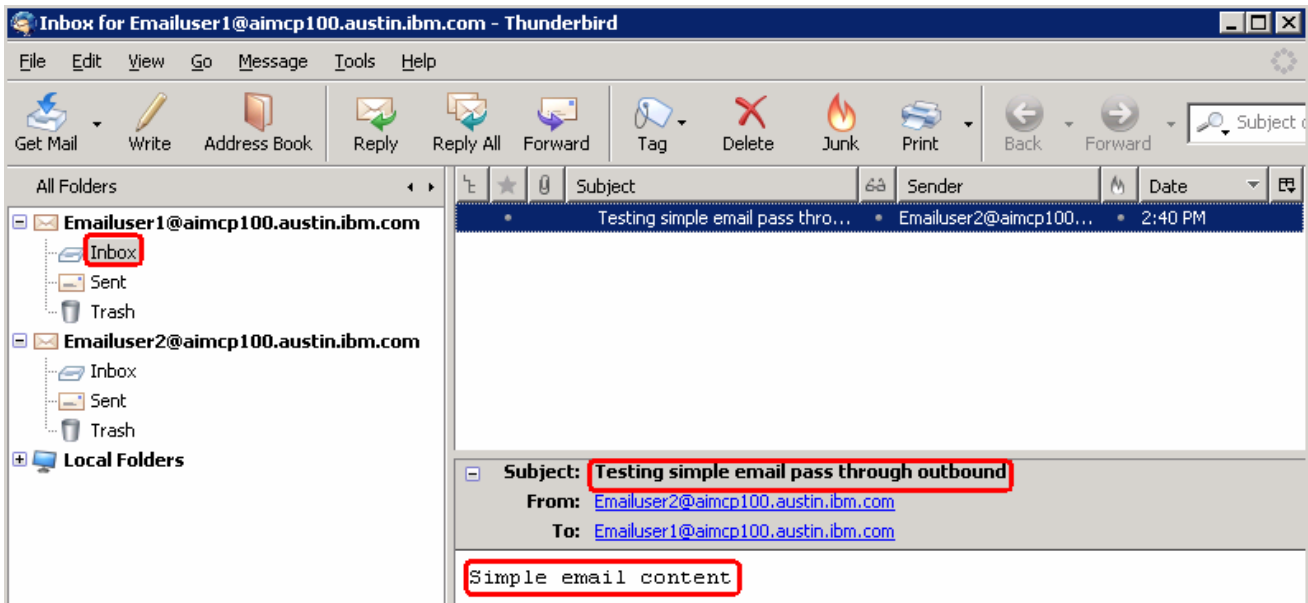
Inbox for Emailuser1@aimcp100.austin.ibm.com - Thunderbird

File Edit View Go Message Tools Help

Get Mail Write Address Book Reply Reply All Forward Tag Delete Junk Print Back Forward Subject

All Folders

Emailuser1@aimcp100.austin.ibm.com
Inbox
Sent
Trash
Emailuser2@aimcp100.austin.ibm.com
Inbox
Sent
Trash
Local Folders

| Subject | Sender | Date |
|---|---|---|
| Testing simple email pass thro... | Emailuser2@aimcp100... | 2:40 PM |

Subject: Testing simple email pass through outbound
From: Emailuser2@aimcp100.austin.ibm.com
To: Emailuser1@aimcp100.austin.ibm.com

Simple email content